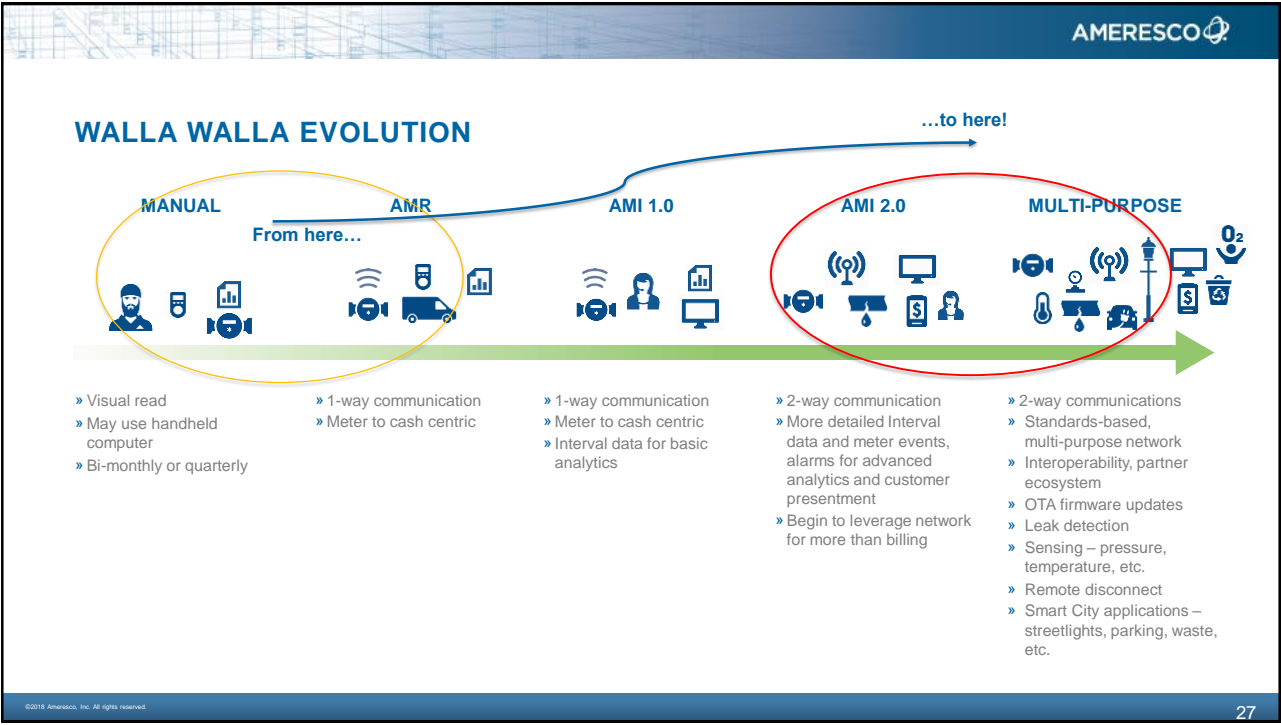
AMERESCO

WALLA WALLA EVOLUTION

…to here!

MANUAL

AMR

From here…

AMI 1.0

AMI 2.0

MULTI-PURPOSE

$O_2$

» Visual read
» May use handheld computer
» Bi-monthly or quarterly

» 1-way communication
» Meter to cash centric

» 1-way communication
» Meter to cash centric
» Interval data for basic analytics

» 2-way communication
» More detailed Interval data and meter events, alarms for advanced analytics and customer presentment
» Begin to leverage network for more than billing

» 2-way communications
» Standards-based, multi-purpose network
» Interoperability, partner ecosystem
» OTA firmware updates
» Leak detection
» Sensing – pressure, temperature, etc.
» Remote disconnect
» Smart City applications – streetlights, parking, waste, etc.

©2018 Ameresco, Inc. All rights reserved.

27